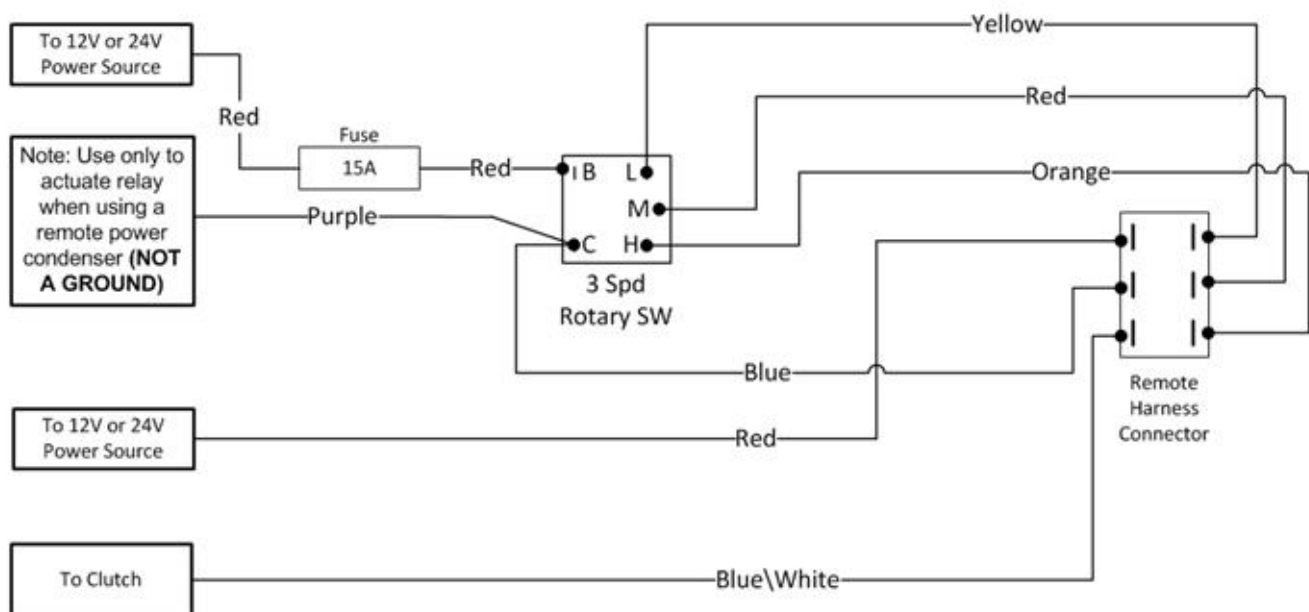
To 12V or 24V Power Source

Red

Fuse

15A

Red

Yellow

Red

Orange

Note: Use only to actuate relay when using a remote power condenser **(NOT A GROUND)**

Purple

B

L

M

C

H

3 Spd Rotary SW

Blue

Remote Harness Connector

To 12V or 24V Power Source

Red

To Clutch

Blue\White